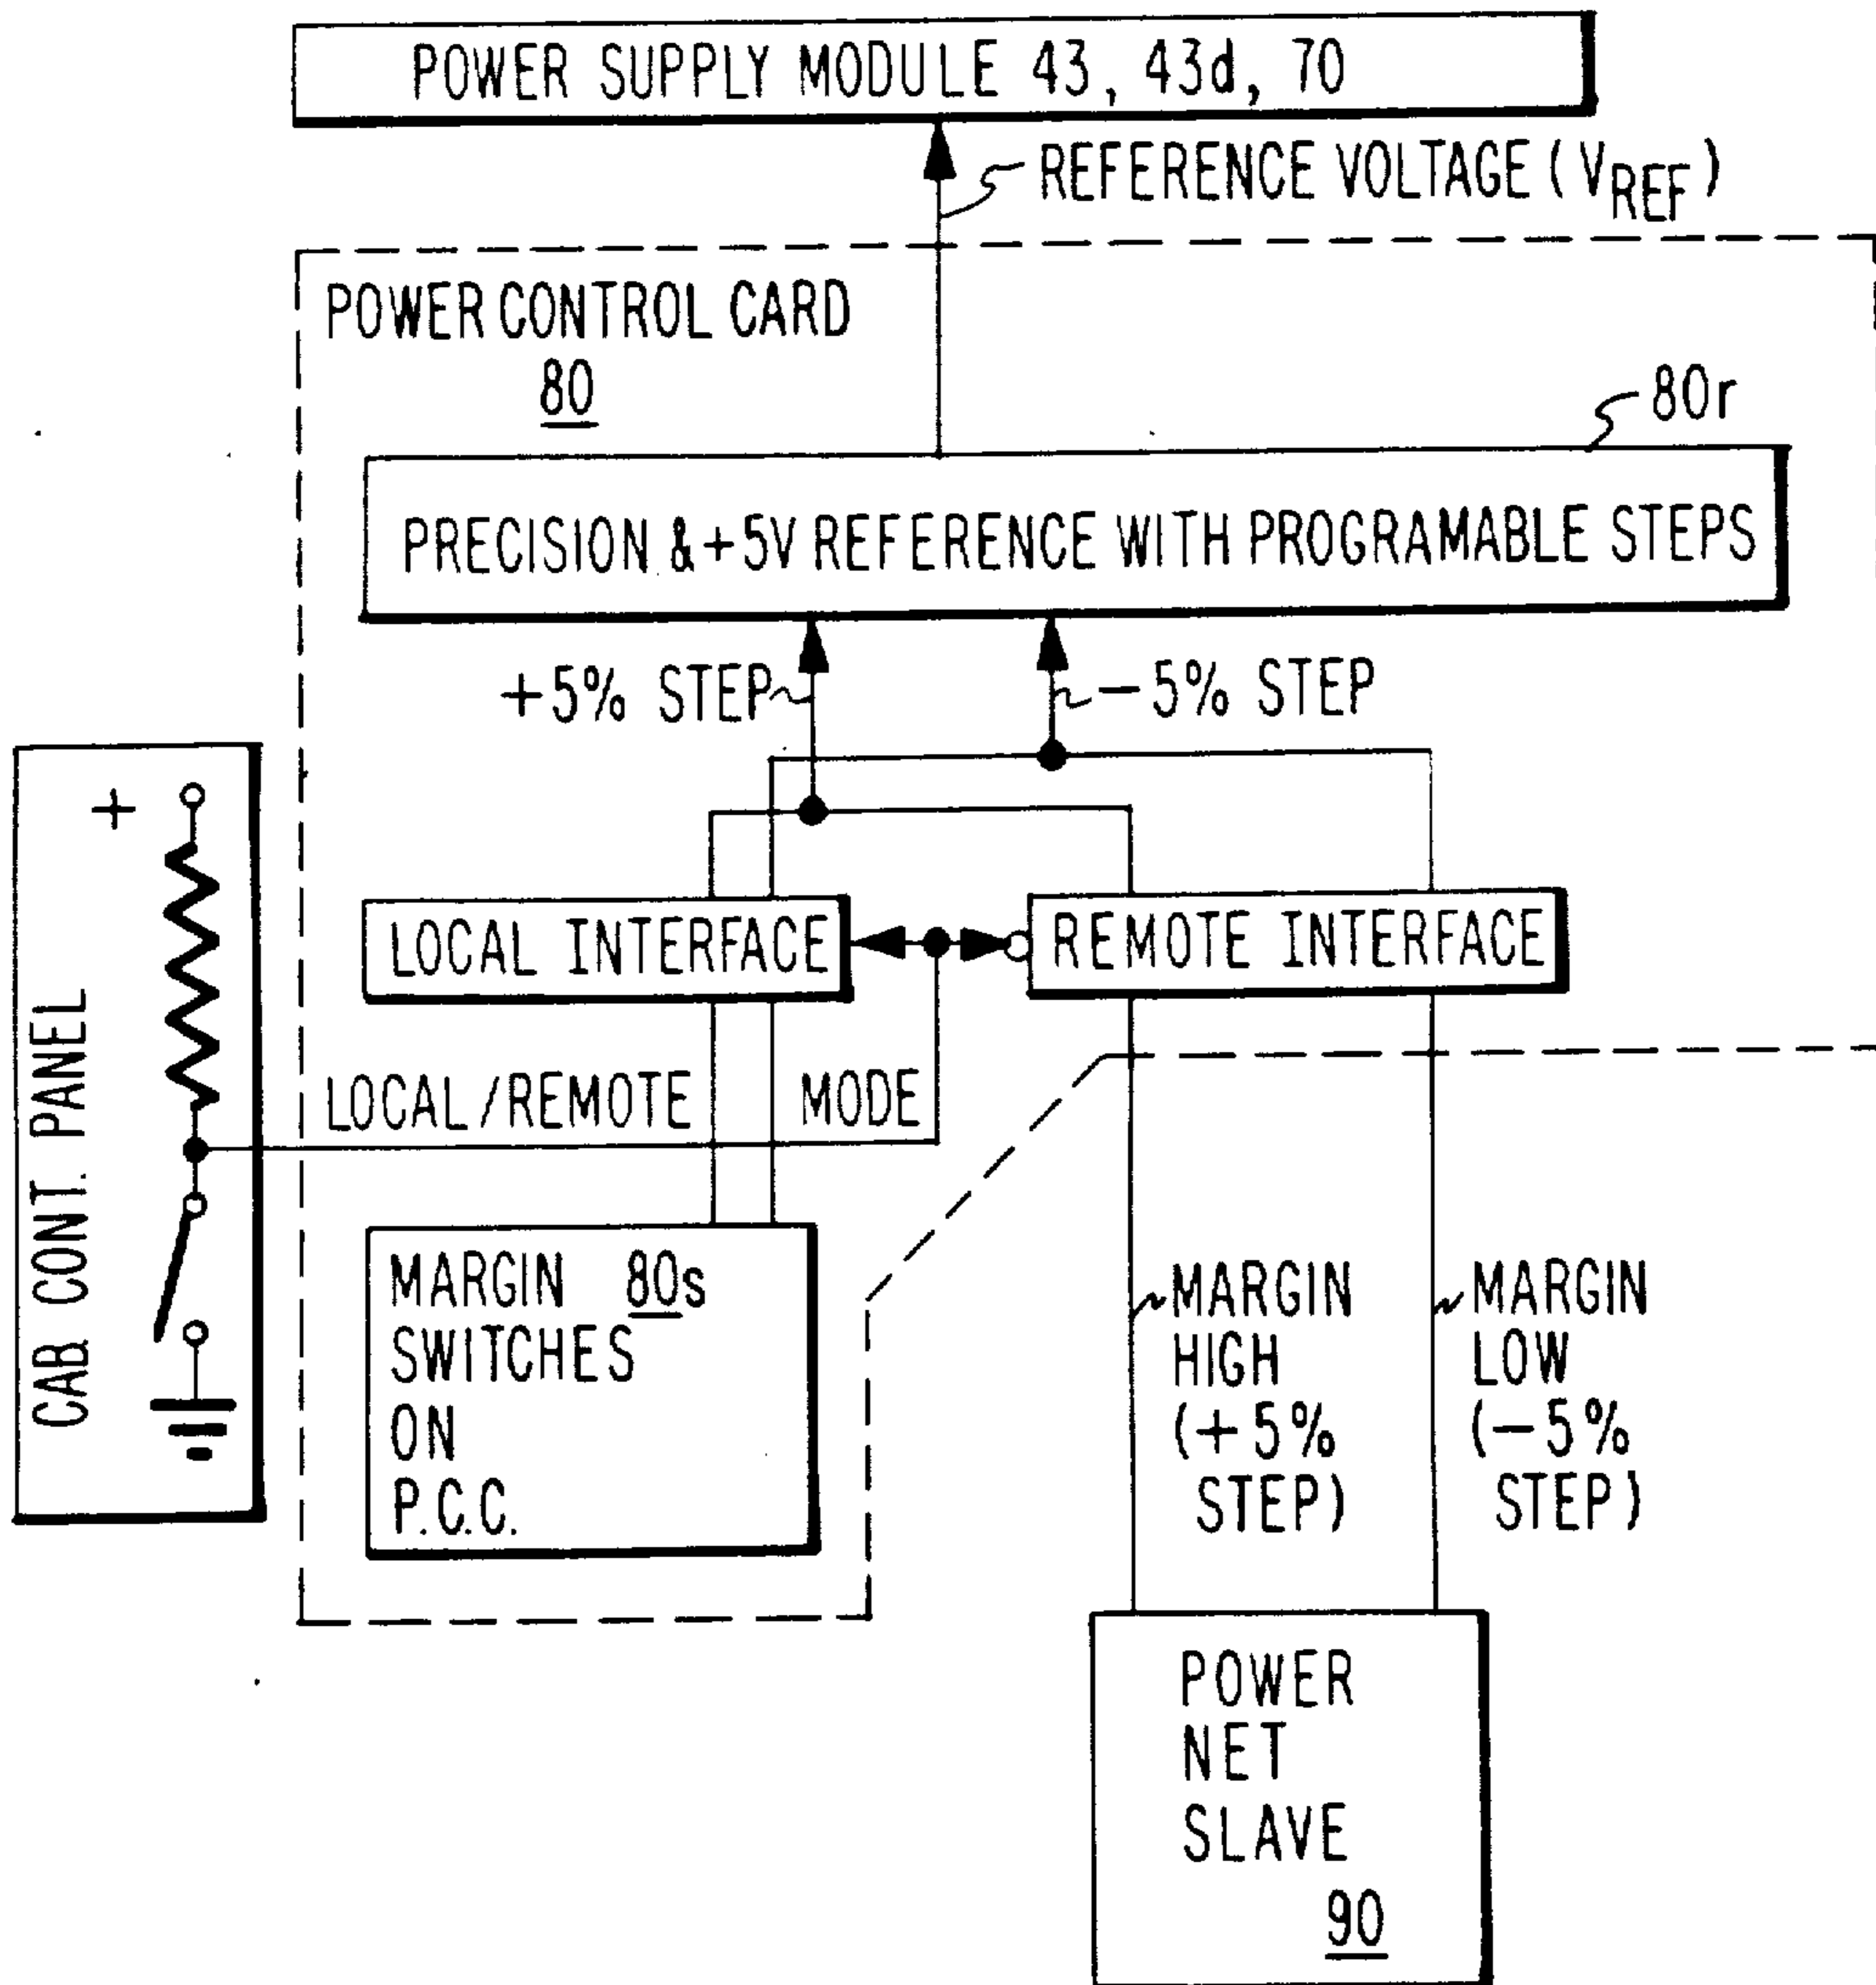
POWER SUPPLY MODULE 43, 43d, 70

REFERENCE VOLTAGE ( $V_{REF}$ )

POWER CONTROL CARD
80

80r

PRECISION &+5V REFERENCE WITH PROGRAMABLE STEPS

+5% STEP

−5% STEP

CAB CONT. PANEL

+

LOCAL INTERFACE

REMOTE INTERFACE

LOCAL/REMOTE

MODE

MARGIN 80s
SWITCHES
ON
P.C.C.

MARGIN
HIGH
(+5%
STEP)

MARGIN
LOW
(−5%
STEP)

POWER
NET
SLAVE
90